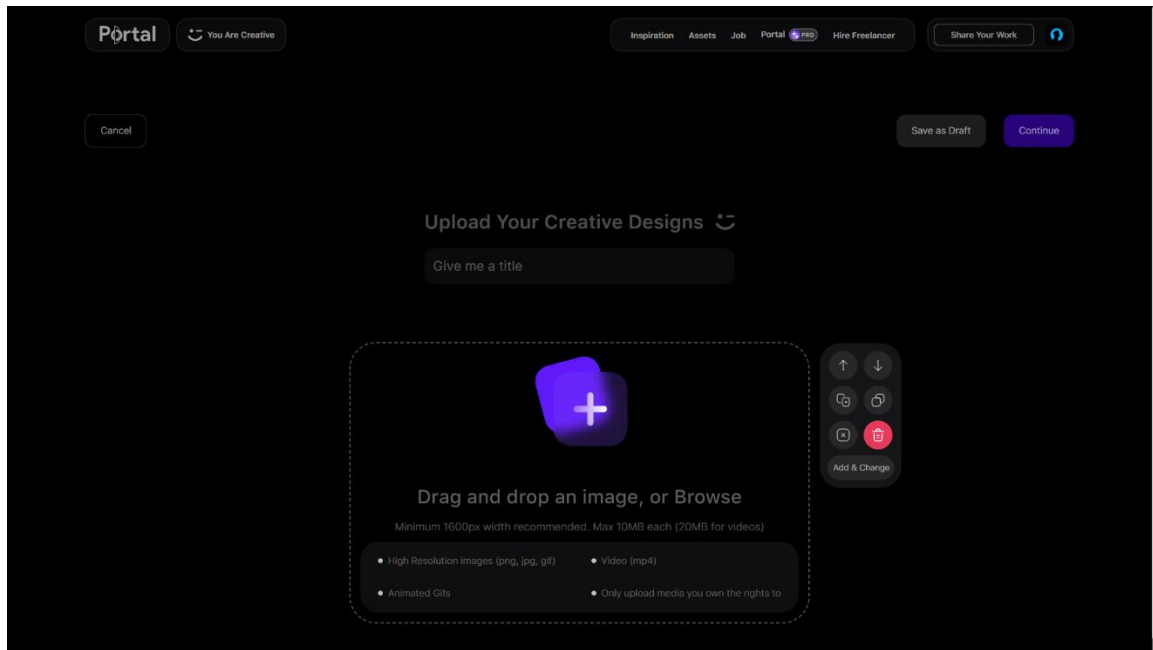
Portal

You Are Creative

Inspiration Assets Job Portal PRO Hire Freelancer

Share Your Work

Cancel

Save as Draft

Continue

Upload Your Creative Designs

Give me a title

Drag and drop an image, or Browse

Minimum 1600px width recommended. Max 10MB each (20MB for videos)

High Resolution images (png, jpg, gif)

Video (mp4)

Animated Gifs

Only upload media you own the rights to

Add & Change